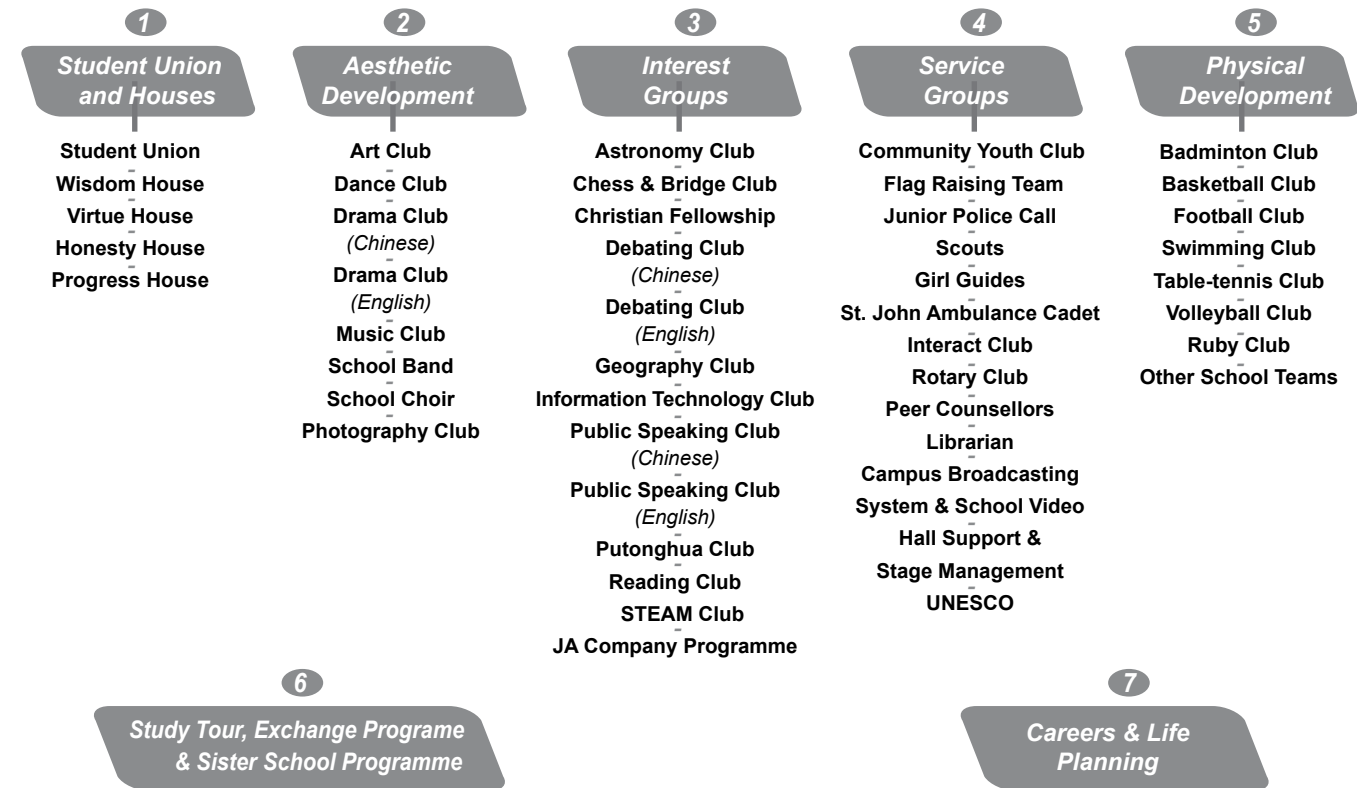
1
Student Union and Houses

Student Union
Wisdom House
Virtue House
Honesty House
Progress House

2
Aesthetic Development

Art Club
Dance Club
Drama Club (Chinese)
Drama Club (English)
Music Club
School Band
School Choir
Photography Club

3
Interest Groups

Astronomy Club
Chess & Bridge Club
Christian Fellowship
Debating Club (Chinese)
Debating Club (English)
Geography Club
Information Technology Club
Public Speaking Club (Chinese)
Public Speaking Club (English)
Putonghua Club
Reading Club
STEAM Club
JA Company Programme

4
Service Groups

Community Youth Club
Flag Raising Team
Junior Police Call
Scouts
Girl Guides
St. John Ambulance Cadet
Interact Club
Rotary Club
Peer Counsellors
Librarian
Campus Broadcasting System & School Video
Hall Support & Stage Management
UNESCO

5
Physical Development

Badminton Club
Basketball Club
Football Club
Swimming Club
Table-tennis Club
Volleyball Club
Ruby Club
Other School Teams

6
Study Tour, Exchange Programe & Sister School Programme

7
Careers & Life Planning